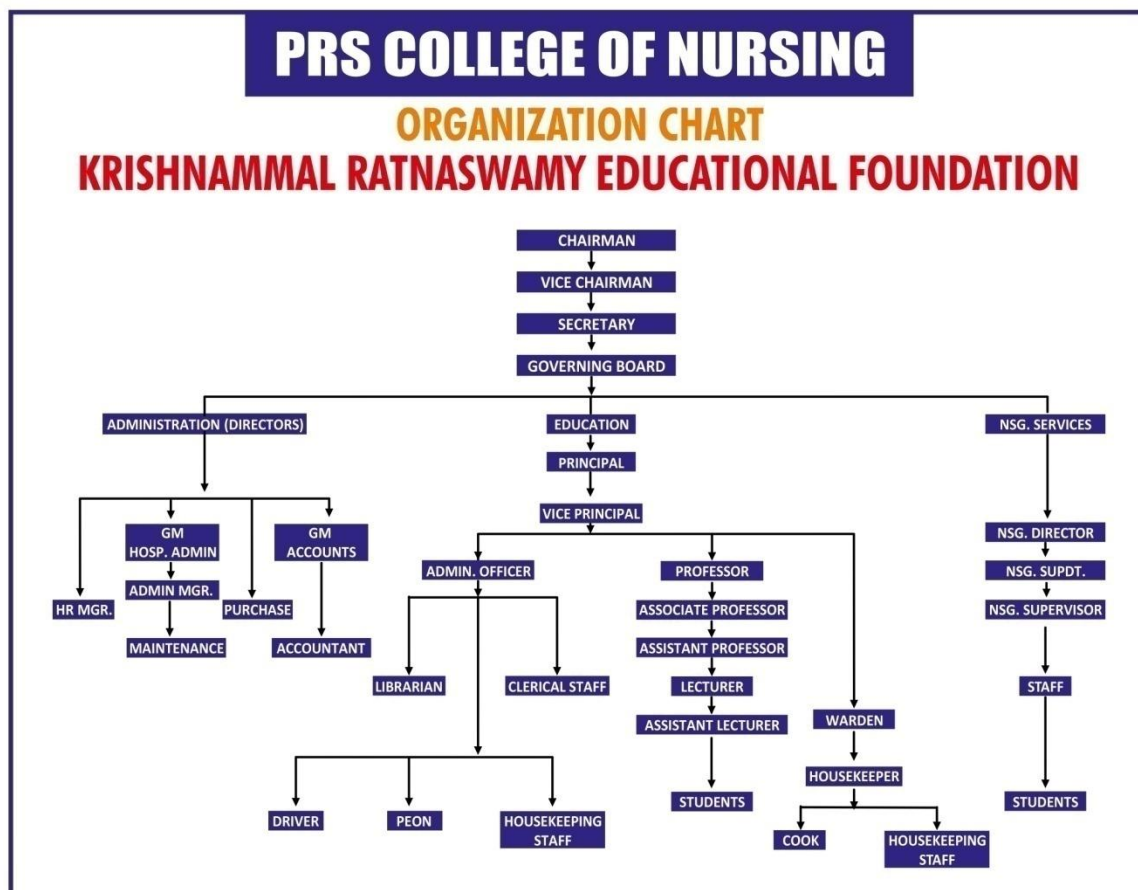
PRS COLLEGE OF NURSING

ORGANIZATION CHART

KRISHNAMMAL RATNASWAMY EDUCATIONAL FOUNDATION

CHAIRMAN

VICE CHAIRMAN

SECRETARY

GOVERNING BOARD

ADMINISTRATION (DIRECTORS)

EDUCATION

NSG. SERVICES

PRINCIPAL

VICE PRINCIPAL

GM HOSP. ADMIN

GM ACCOUNTS

ADMIN MGR.

HR MGR.

PURCHASE

MAINTENANCE

ACCOUNTANT

ADMIN. OFFICER

LIBRARIAN

CLERICAL STAFF

DRIVER

PEON

HOUSEKEEPING STAFF

PROFESSOR

ASSOCIATE PROFESSOR

ASSISTANT PROFESSOR

LECTURER

ASSISTANT LECTURER

STUDENTS

WARDEN

HOUSEKEEPER

COOK

HOUSEKEEPING STAFF

NSG. DIRECTOR

NSG. SUPDT.

NSG. SUPERVISOR

STAFF

STUDENTS